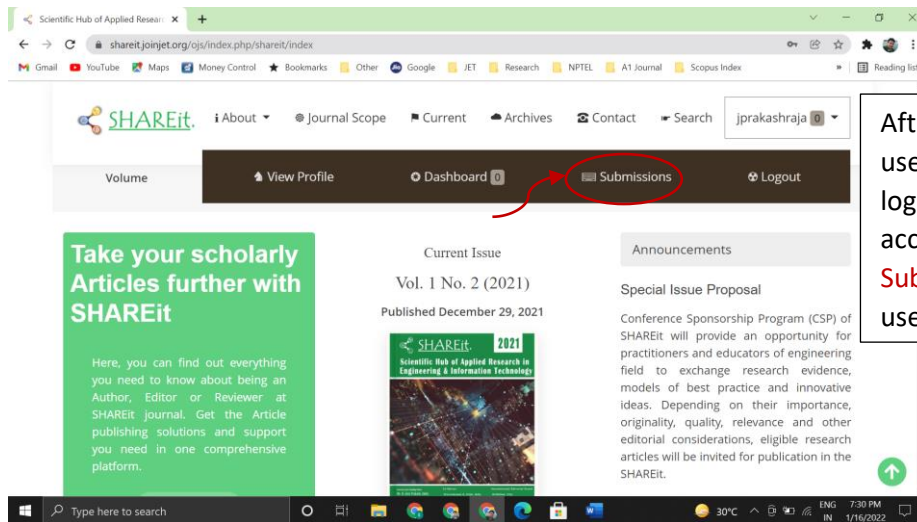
Scientific Hub of Applied Researc ×  +

shareit.joinjet.org/ojs/index.php/shareit/index

Gmail  YouTube  Maps  Money Control  Bookmarks  Other  Google  JET  Research  NPTEL  A1 Journal  Scopus Index  »  Reading list

SHAREit.  About  Journal Scope  Current  Archives  Contact  Search  jprakashraja 0

Volume  View Profile  Dashboard 0  Submissions  Logout

Aft
use
log
acc
Sub
use

Take your scholarly Articles further with SHAREit

Here, you can find out everything you need to know about being an Author, Editor or Reviewer at SHAREit journal. Get the Article publishing solutions and support you need in one comprehensive platform.

Current Issue
Vol. 1 No. 2 (2021)
Published December 29, 2021

SHAREit. 2021
Scientific Hub of Applied Research in Engineering & Information Technology

Announcements

Special Issue Proposal

Conference Sponsorship Program (CSP) of SHAREit will provide an opportunity for practitioners and educators of engineering field to exchange research evidence, models of best practice and innovative ideas. Depending on their importance, originality, quality, relevance and other editorial considerations, eligible research articles will be invited for publication in the SHAREit.

Type here to search  30°C  ENG IN  7:30 PM 1/16/2022